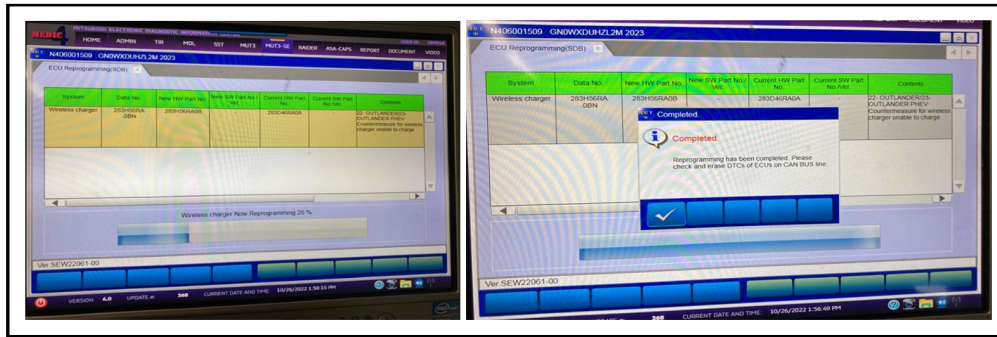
MITSUBISHI ELECTRONIC DIAGNOSTIC INFORMATION

MEDIC HOME ADMIN TBI MDL SST MUT3 MUT3-SE RAIDER ASA-CAPS REPORT DOCUMENT VIDEO

N406001509 GN0WXDUHZL2M 2023

ECU Reprogramming(SDB)

| System | Data No. | New HW Part No. | New SW Part No./ Ver. | Current HW Part No. | Current SW Part No./Ver. | Contents |
|---|---|---|---|---|---|---|
| Wireless charger | 283H56RA 0BN | 283H56RA0B | | 283D46RA0A | | 22- OUTLANDER/23-OUTLANDER PHEV Countermeasure for wireless charger unable to charge |

Wireless charger Now Reprogramming 28 %

Ver.SEW22061-00

VERSION 4.0 UPDATE # 368 CURRENT DATE AND TIME: 10/26/2022 1:50:15 PM

N406001509 GN0WXDUHZL2M 2023

ECU Reprogramming(SDB)

| System | Data No. | New HW Part No. | New SW Part No./ Ver. | Current HW Part No. | Current SW Part No./Ver. | Contents |
|---|---|---|---|---|---|---|
| Wireless charger | 283H56RA 0BN | 283H56RA0B | - | 283D46RA0A | - | 22- OUTLANDER/23-OUTLANDER PHEV Countermeasure for wireless charger unable to charge |

Completed.

Completed.

Reprogramming has been completed. Please check and erase DTCs of ECUs on CAN BUS line.

Ver.SEW22061-00

368 CURRENT DATE AND TIME: 10/26/2022 1:56:49 PM